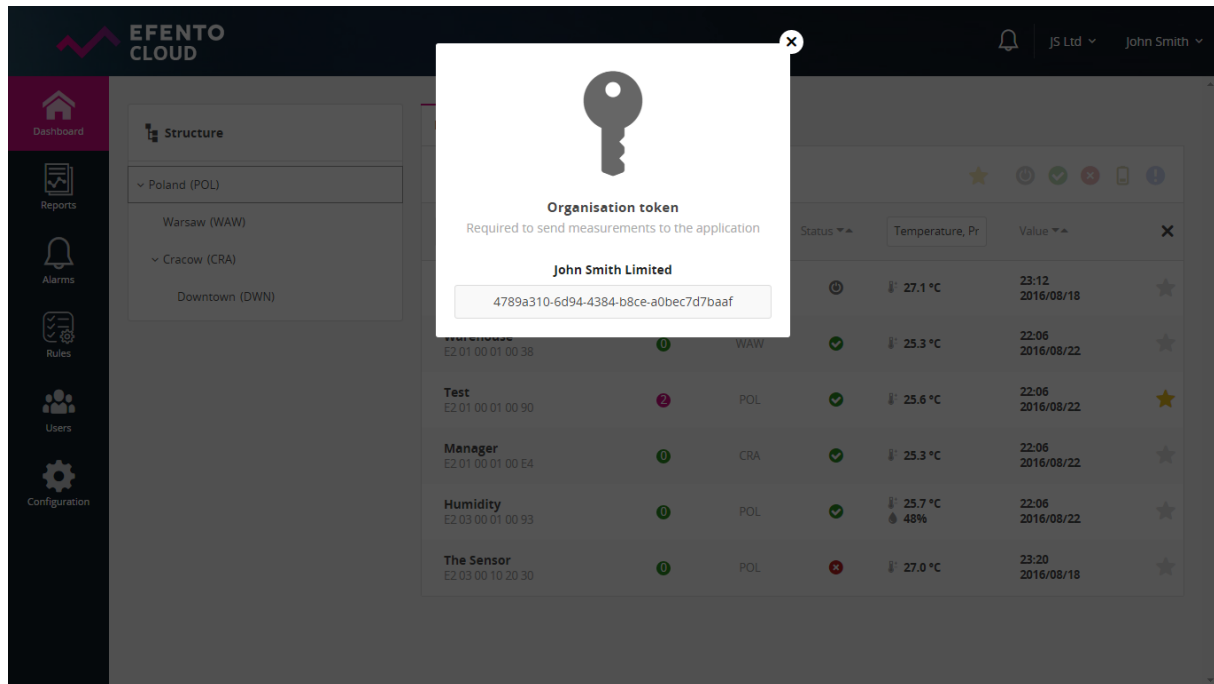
EFENTO CLOUD

JS Ltd

John Smith

Dashboard

Reports

Alarms

Rules

Users

Configuration

Structure

Poland (POL)

Warsaw (WAW)

Cracow (CRA)

Downtown (DWN)

Organisation token

Required to send measurements to the application

John Smith Limited

4789a310-6d94-4384-b8ce-a0bec7d7baaf

Status

Temperature, Pr

Value

| | | | | | |
|---|---|---|---|---|---|
| | | | | 27.1 °C | 23:12 2016/08/18 |
| Warehouse E2 01 00 01 00 38 | 0 | WAW | | 25.3 °C | 22:06 2016/08/22 |
| Test E2 01 00 01 00 90 | 2 | POL | | 25.6 °C | 22:06 2016/08/22 |
| Manager E2 01 00 01 00 E4 | 0 | CRA | | 25.3 °C | 22:06 2016/08/22 |
| Humidity E2 03 00 01 00 93 | 0 | POL | | 25.7 °C 48% | 22:06 2016/08/22 |
| The Sensor E2 03 00 10 20 30 | 0 | POL | | 27.0 °C | 23:20 2016/08/18 |